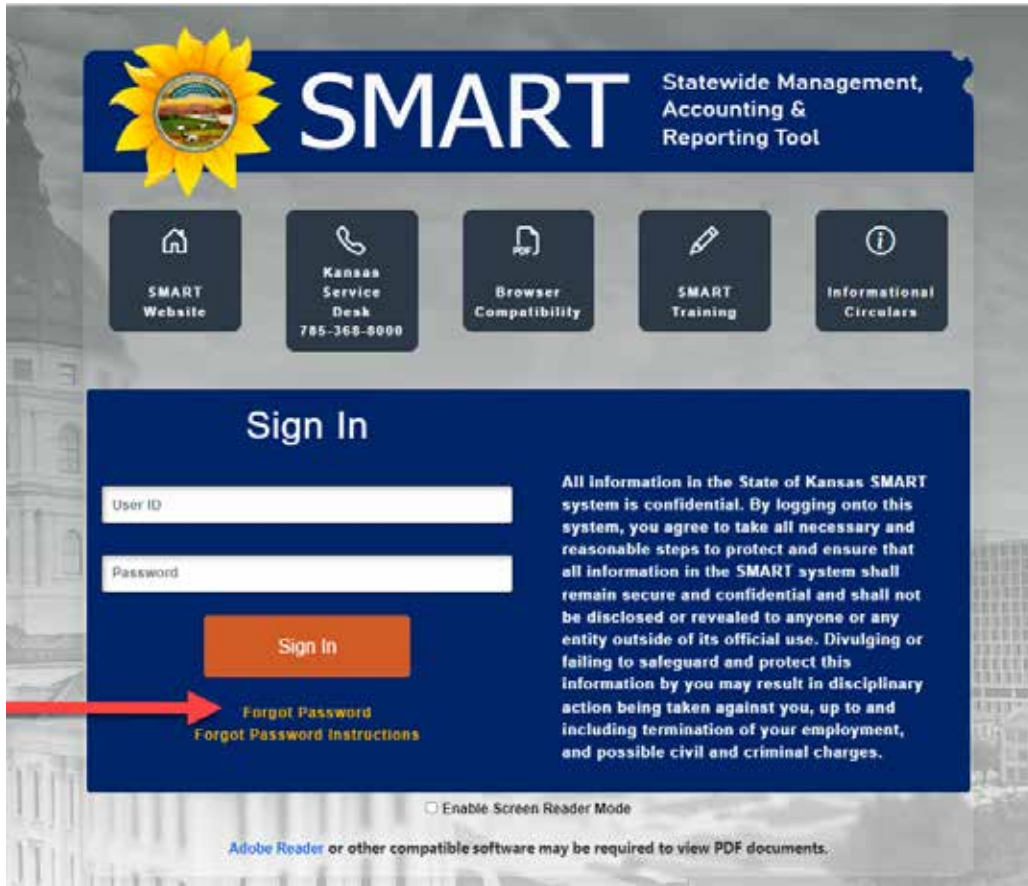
SMART

Statewide Management, Accounting & Reporting Tool

SMART Website

Kansas Service Desk 785-368-8000

PDF

Browser Compatibility

SMART Training

Informational Circulars

Sign In

User ID

Password

Sign In

Forgot Password
Forgot Password Instructions

All information in the State of Kansas SMART system is confidential. By logging onto this system, you agree to take all necessary and reasonable steps to protect and ensure that all information in the SMART system shall remain secure and confidential and shall not be disclosed or revealed to anyone or any entity outside of its official use. Divulging or failing to safeguard and protect this information by you may result in disciplinary action being taken against you, up to and including termination of your employment, and possible civil and criminal charges.

Enable Screen Reader Mode

Adobe Reader or other compatible software may be required to view PDF documents.